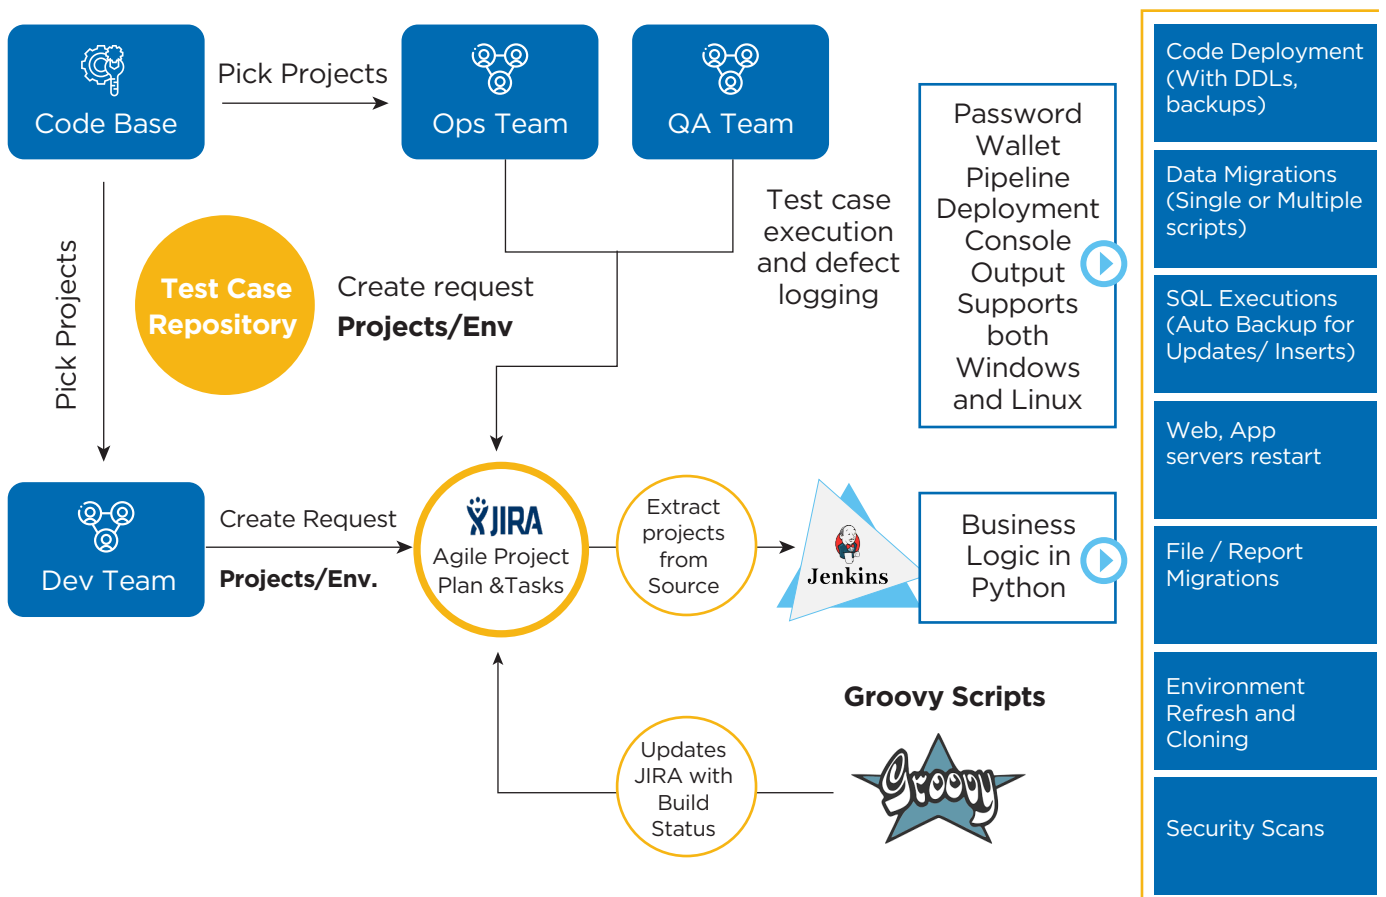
Code Base

Pick Projects

Ops Team

QA Team

Pick Projects

Test Case Repository

Create request
**Projects/Env**

Test case execution and defect logging

Password Wallet Pipeline Deployment Console Output Supports both Windows and Linux

Dev Team

Create Request
**Projects/Env.**

JIRA
Agile Project Plan &Tasks

Extract projects from Source

Jenkins

Business Logic in Python

Groovy Scripts

Updates JIRA with Build Status

Groovy

Code Deployment (With DDLs, backups)

Data Migrations (Single or Multiple scripts)

SQL Executions (Auto Backup for Updates/ Inserts)

Web, App servers restart

File / Report Migrations

Environment Refresh and Cloning

Security Scans